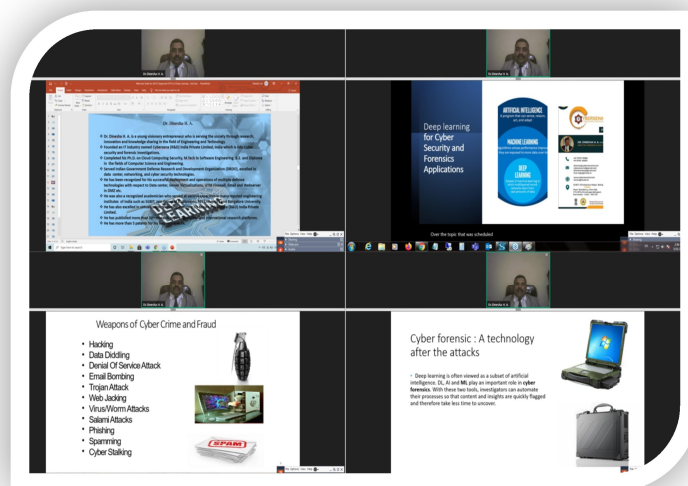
Dr. Chandra N. A.

Dr. Chandra N. A.

Dr. Chandra N. A.

Dr. Chandra N. A. is a young visionary entrepreneur who is serving the society through research, innovation and knowledge sharing in the field of Engineering and Technology.

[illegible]

Deep learning for Cyber Security and Forensics Applications

ARTIFICIAL INTELLIGENCE

MACHINE LEARNING

DEEP LEARNING

Over the topic that was scheduled

Dr. Chandra N. A.

Dr. Chandra N. A.

Weapons of Cyber Crime and Fraud

- Hacking
- Data Diddling
- Denial Of Service Attack
- Email Bombing
- Trojan Attack
- Web Jacking
- Virus/Worm Attacks
- Salami Attacks
- Phishing
- Spamming
- Cyber Stalking

SPAM

Cyber forensic : A technology after the attacks

• Deep learning is often viewed as a subset of artificial intelligence. DL, AI and ML play an important role in cyber forensics. With these two tools, investigators can automate their processes so that content and insights are quickly flagged and therefore take less time to uncover.